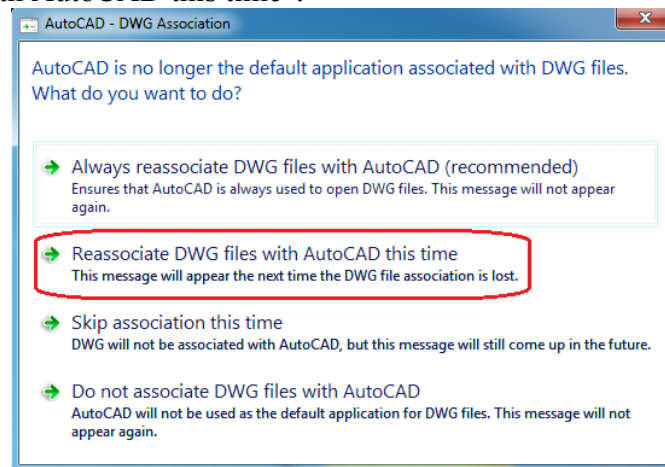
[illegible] AutoCAD this time".

AutoCAD - DWG Association

AutoCAD is no longer the default application associated with DWG files. What do you want to do?

Always reassociate DWG files with AutoCAD (recommended)
Ensures that AutoCAD is always used to open DWG files. This message will not appear again.

Reassociate DWG files with AutoCAD this time
This message will appear the next time the DWG file association is lost.

Skip association this time
DWG will not be associated with AutoCAD, but this message will still come up in the future.

Do not associate DWG files with AutoCAD
AutoCAD will not be used as the default application for DWG files. This message will not appear again.